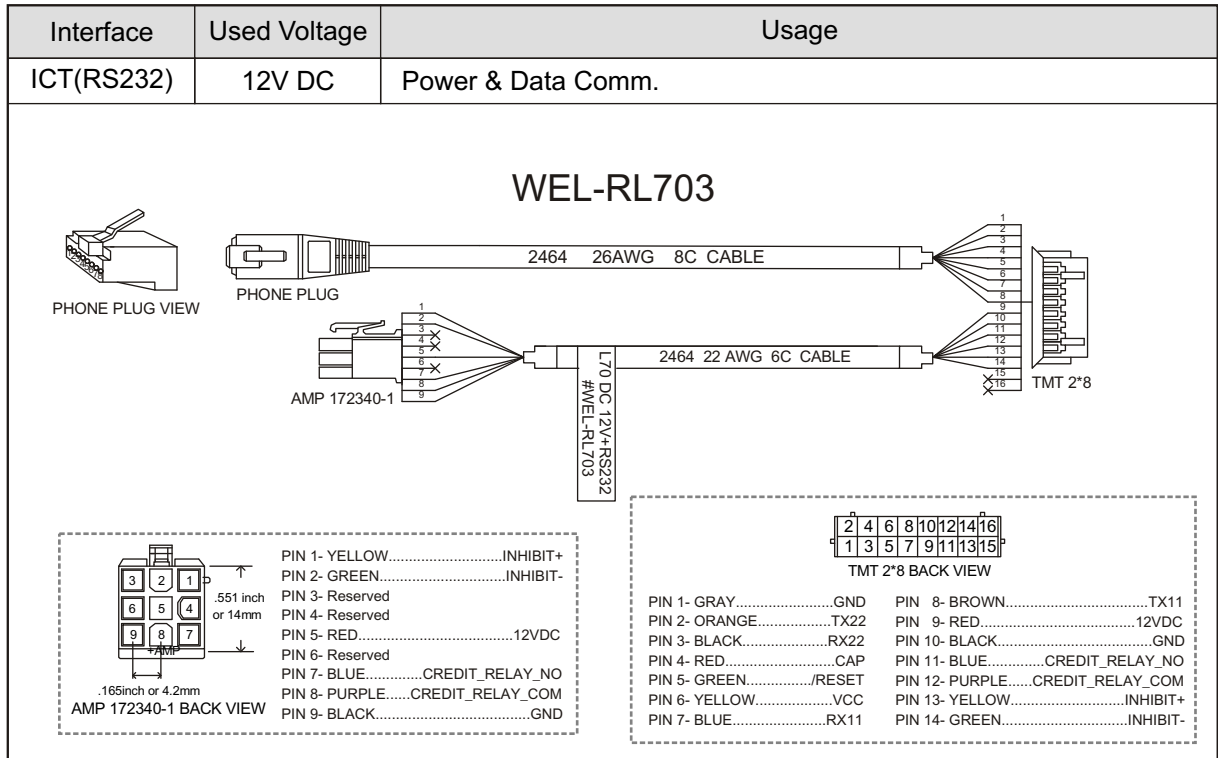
| Interface | Used Voltage | Usage |
|---|---|---|
| ICT(RS232) | 12V DC | Power & Data Comm. |

WEL-RL703

PHONE PLUG VIEW

PHONE PLUG

2464 26AWG 8C CABLE

1 2 3 4 5 6 7 8 9 10 11 12 13 14 15 16

TMT 2*8

1 2 3 4 5 6 7 8 9

AMP 172340-1

2464 22 AWG 6C CABLE

L70 DC 12V+RS232 #WEL-RL703

3 2 1
6 5 4
9 8 7
+AMP

.551 inch or 14mm

.165inch or 4.2mm

AMP 172340-1 BACK VIEW

PIN 1- YELLOW............................INHIBIT+
PIN 2- GREEN...............................INHIBIT-
PIN 3- Reserved
PIN 4- Reserved
PIN 5- RED......................................12VDC
PIN 6- Reserved
PIN 7- BLUE.............CREDIT_RELAY_NO
PIN 8- PURPLE......CREDIT_RELAY_COM
PIN 9- BLACK.....................................GND

2 4 6 8 10 12 14 16
1 3 5 7 9 11 13 15

TMT 2*8 BACK VIEW

PIN 1- GRAY.........................GND
PIN 2- ORANGE..................TX22
PIN 3- BLACK.....................RX22
PIN 4- RED...........................CAP
PIN 5- GREEN................/RESET
PIN 6- YELLOW...................VCC
PIN 7- BLUE.......................RX11

PIN 8- BROWN...................................TX11
PIN 9- RED.......................................12VDC
PIN 10- BLACK.......................................GND
PIN 11- BLUE.............CREDIT_RELAY_NO
PIN 12- PURPLE......CREDIT_RELAY_COM
PIN 13- YELLOW............................INHIBIT+
PIN 14- GREEN...............................INHIBIT-